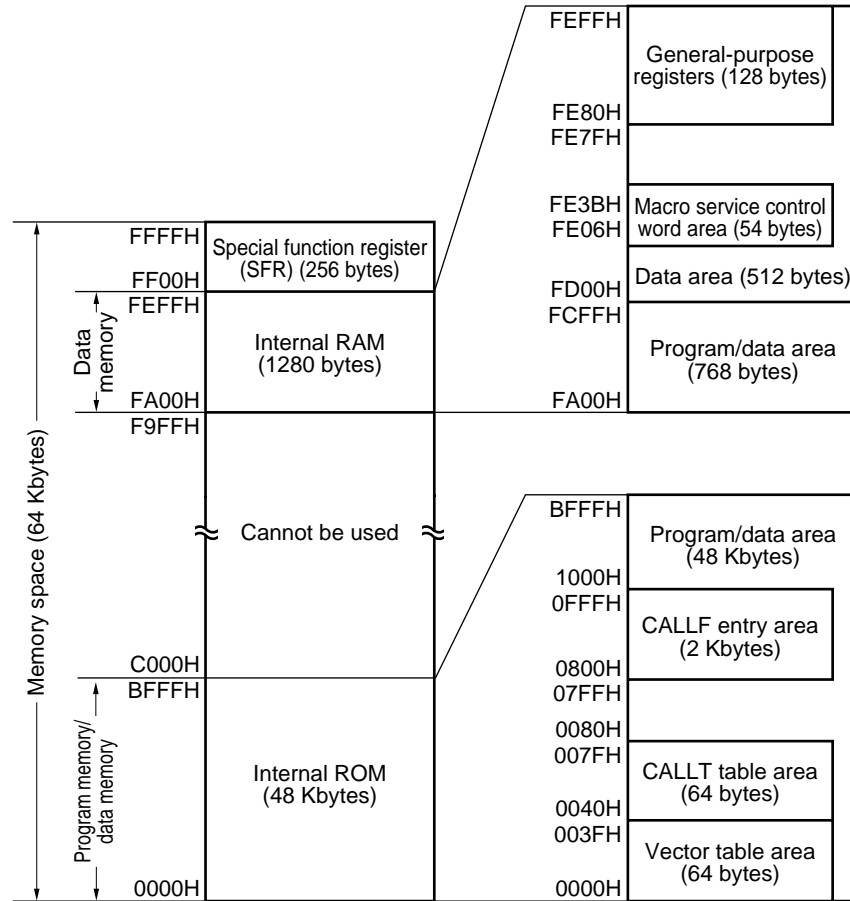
Memory space (64 Kbytes)

FFFFH
Special function register (SFR) (256 bytes)
FF00H

Data memory
FEFFH
Internal RAM (1280 bytes)
FA00H

F9FFH
Cannot be used
C000H

Program memory/ data memory
BFFFH
Internal ROM (48 Kbytes)
0000H

FEFFH
General-purpose registers (128 bytes)
FE80H
FE7FH
FE3BH
Macro service control word area (54 bytes)
FE06H
Data area (512 bytes)
FD00H
FCFFH
Program/data area (768 bytes)
FA00H

BFFFH
Program/data area (48 Kbytes)
1000H
0FFFH
CALLF entry area (2 Kbytes)
0800H
07FFH
0080H
007FH
CALLT table area (64 bytes)
0040H
003FH
Vector table area (64 bytes)
0000H